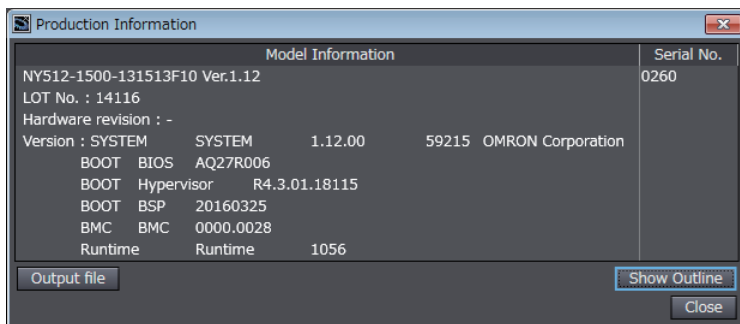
Production Information

| Model Information | Serial No. |
|---|---|
| NY512-1500-131513F10 Ver.1.12 | 0260 |
| LOT No. : 14116 | |
| Hardware revision : - | |
| Version : SYSTEM SYSTEM 1.12.00 59215 OMRON Corporation | |
| BOOT BIOS AQ27R006 | |
| BOOT Hypervisor R4.3.01.18115 | |
| BOOT BSP 20160325 | |
| BMC BMC 0000.0028 | |
| Runtime Runtime 1056 | |

Output file

Show Outline

Close